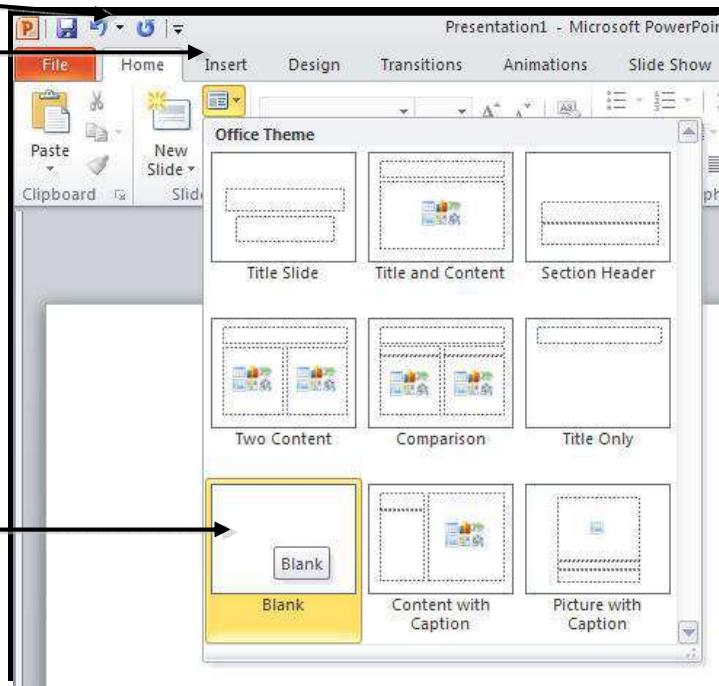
Presentation1 - Microsoft PowerPoir

File Home Insert Design Transitions Animations Slide Show

Paste

New Slide

Clipboard

Slid

ph

Office Theme

Title Slide

Title and Content

Section Header

Two Content

Comparison

Title Only

Blank

Blank

Content with Caption

Picture with Caption